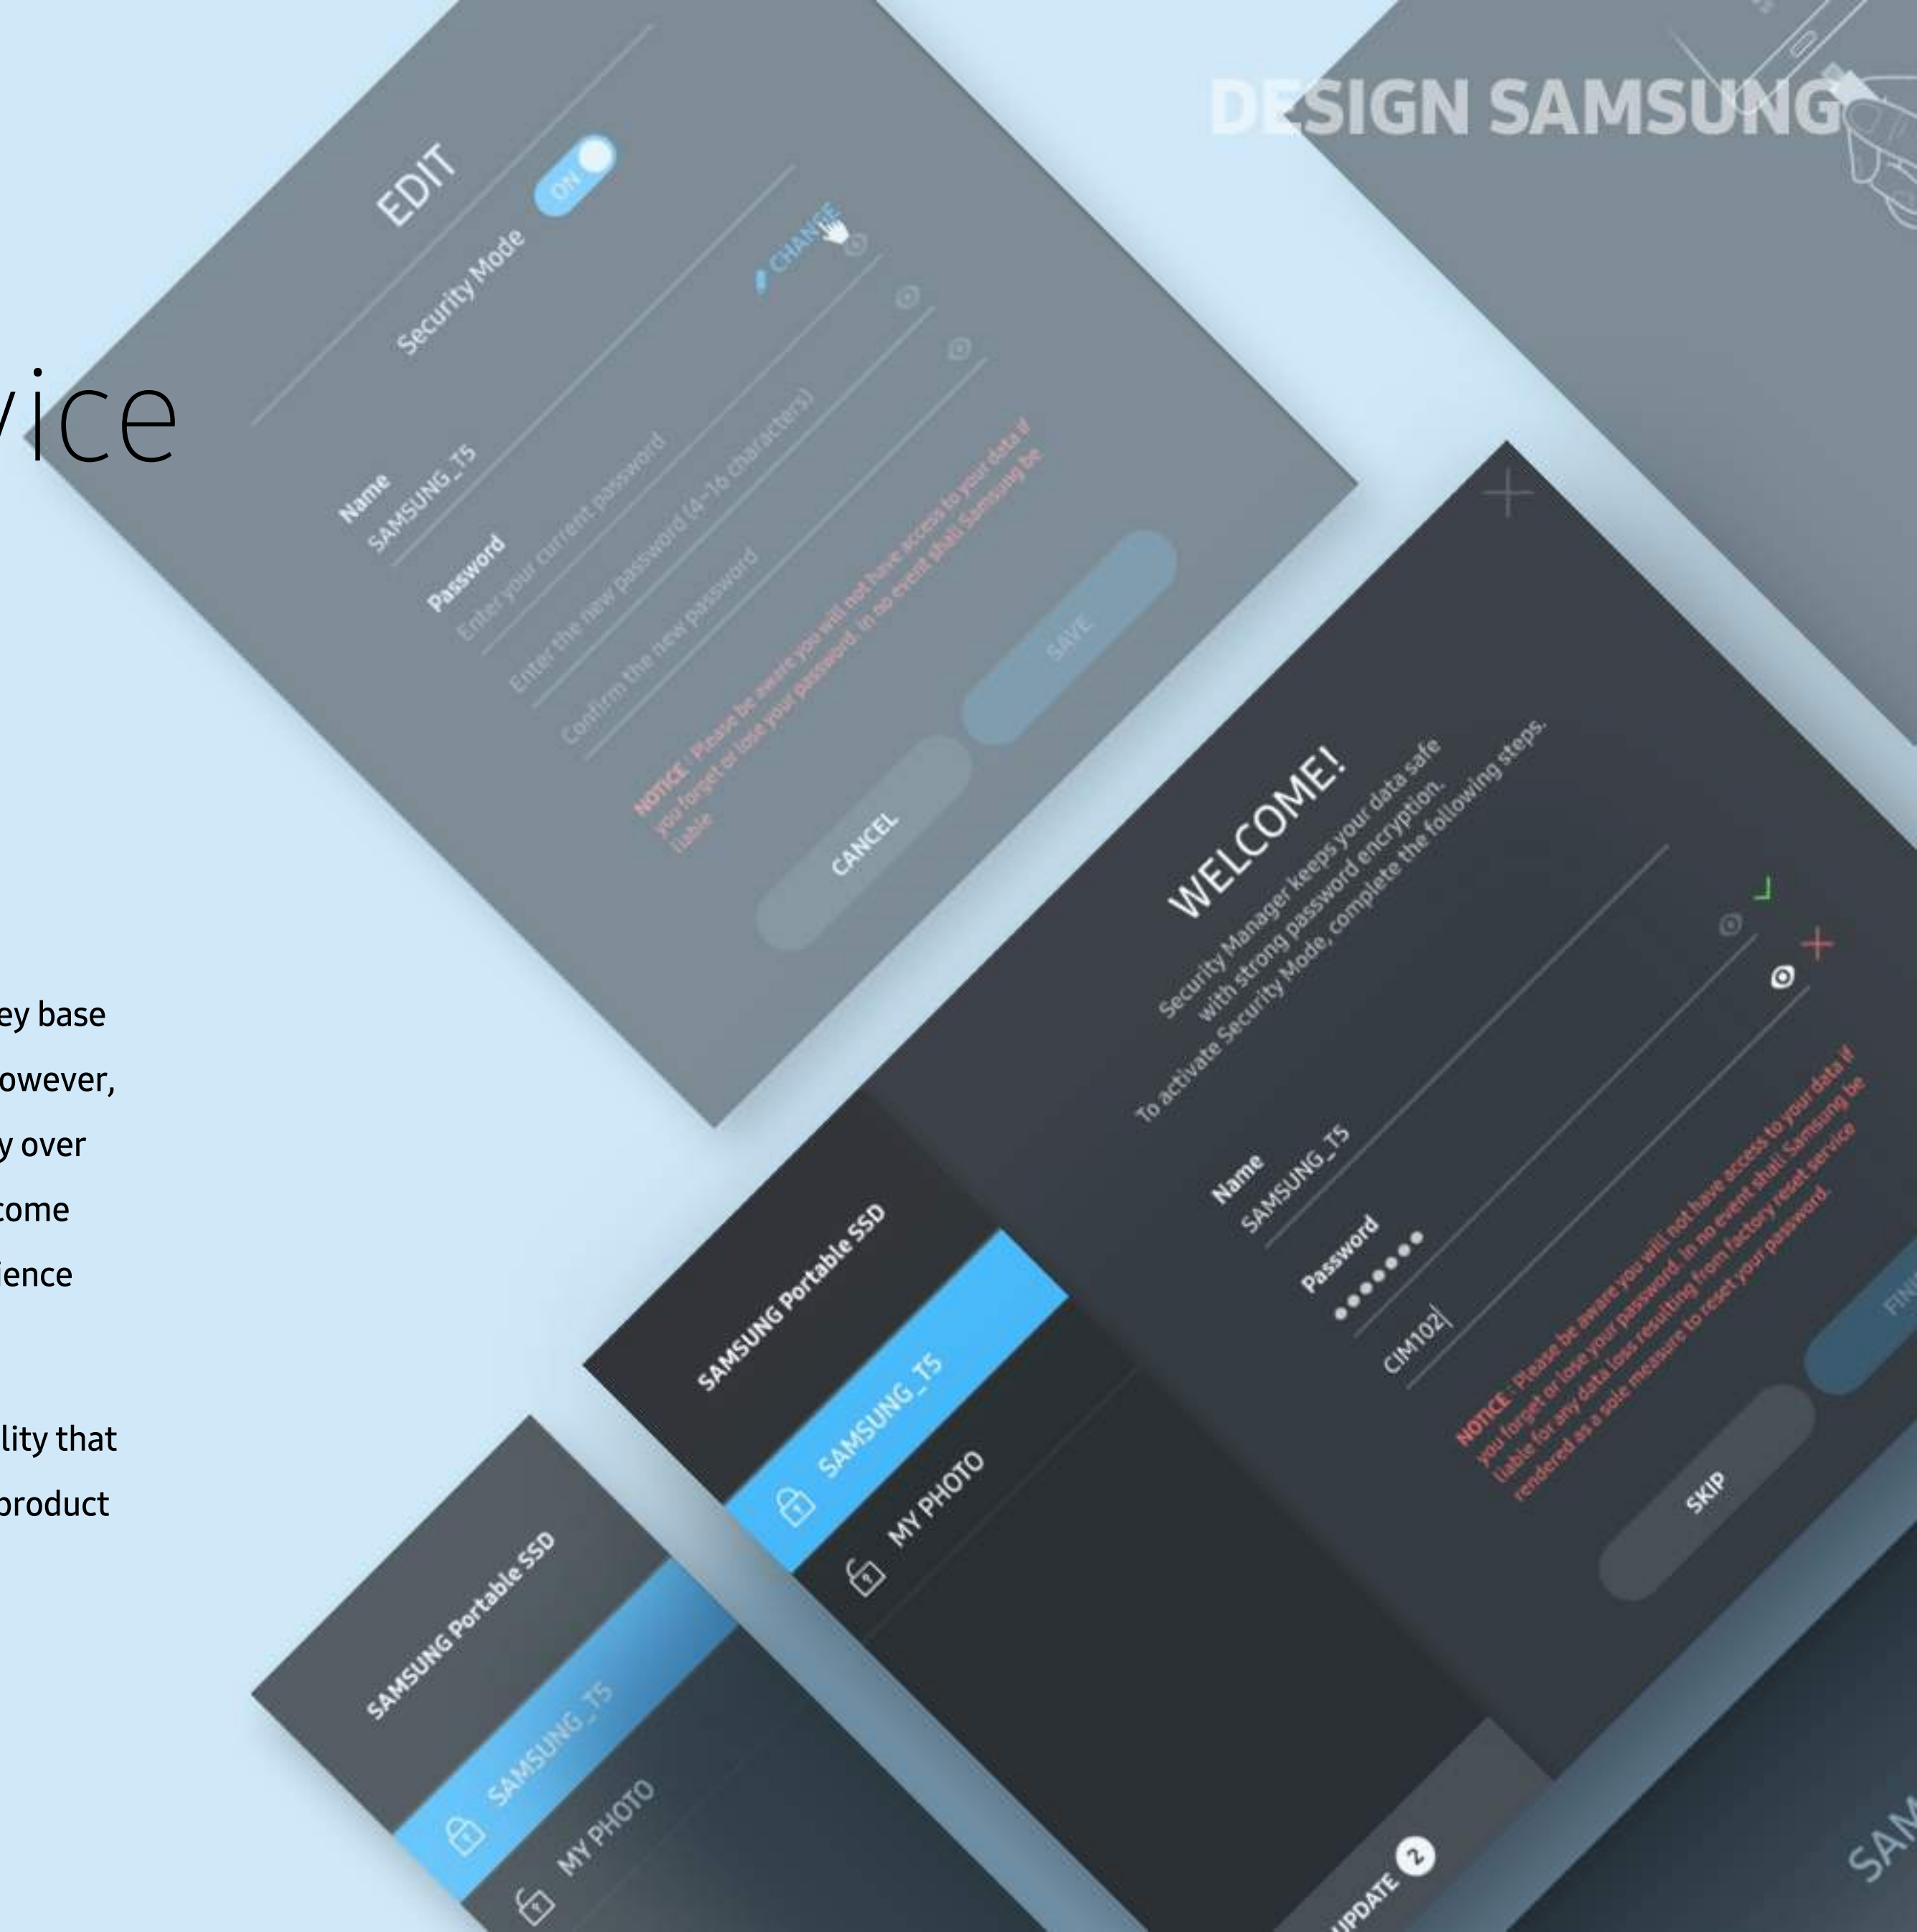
DESIGN SAMSUNG

vice

ey base
owever,
y over
come
ience

lity that
product

EDIT
Security Mode
ON
CHANGE
Name
SAMSUNG_T5
Password
Enter your current password
Enter the new password (4~16 characters)
Confirm the new password
NOTICE : Please be aware you will not have access to your data if you forget or lose your password. In no event shall Samsung be liable
CANCEL
SAVE

WELCOME!
Security Manager keeps your data safe with strong password encryption.
To activate Security Mode, complete the following steps.
Name
SAMSUNG_T5
Password
•••••••
CIM102
NOTICE : Please be aware you will not have access to your data if you forget or lose your password. In no event shall Samsung be liable for any data loss resulting from factory reset service rendered as a sole measure to reset your password.
SKIP
FIN

SAMSUNG Portable SSD
SAMSUNG_T5
MY PHOTO
UPDATE 2

SAMSUNG Portable SSD
SAMSUNG_T5
MY PHOTO

SAM